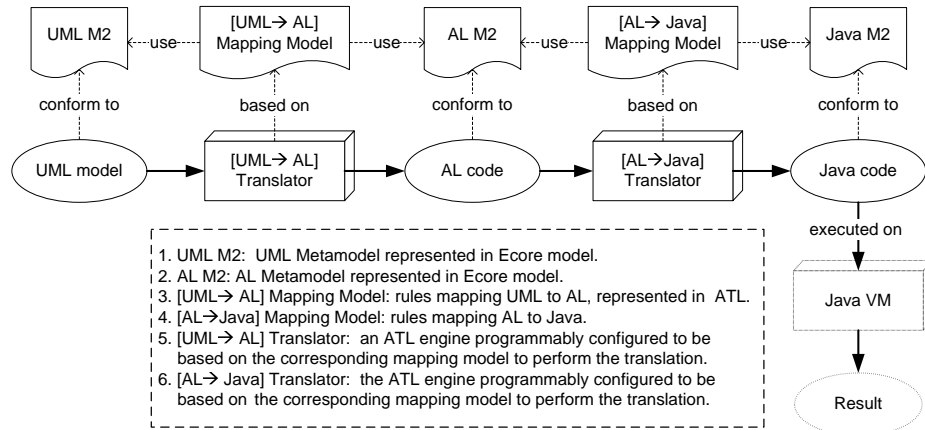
UML M2

use

[UML→ AL] Mapping Model

use

AL M2

use

[AL→ Java] Mapping Model

use

Java M2

conform to

based on

conform to

based on

conform to

UML model

[UML→ AL] Translator

AL code

[AL→Java] Translator

Java code

executed on

Java VM

Result

1. UML M2: UML Metamodel represented in Ecore model.
2. AL M2: AL Metamodel represented in Ecore model.
3. [UML→ AL] Mapping Model: rules mapping UML to AL, represented in ATL.
4. [AL→Java] Mapping Model: rules mapping AL to Java.
5. [UML→ AL] Translator: an ATL engine programmably configured to be based on the corresponding mapping model to perform the translation.
6. [AL→ Java] Translator: the ATL engine programmably configured to be based on the corresponding mapping model to perform the translation.